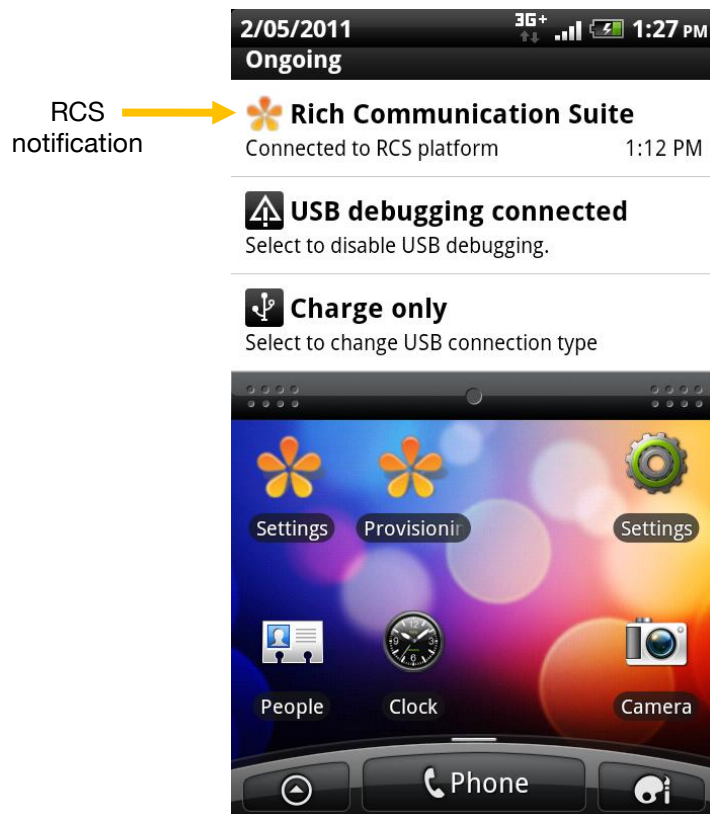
RCS notification

2/05/2011 3G+ 1:27 PM
Ongoing

Rich Communication Suite
Connected to RCS platform 1:12 PM

USB debugging connected
Select to disable USB debugging.

Charge only
Select to change USB connection type

Settings
Provisionir
Settings

People
Clock
Camera

Phone